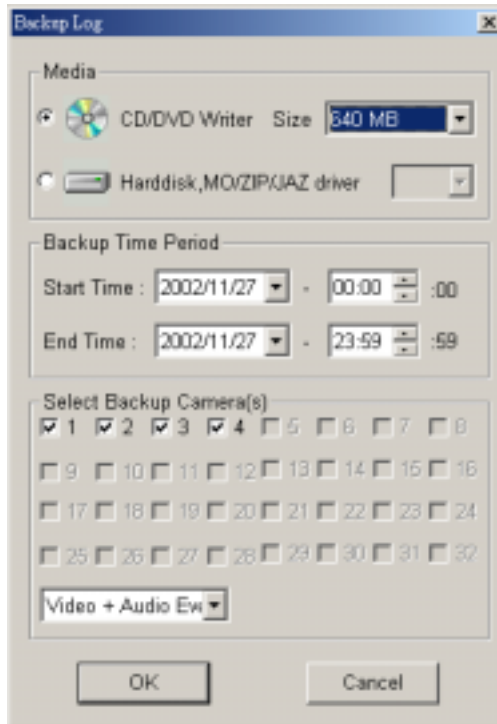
Backup Log

Media

CD/DVD Writer Size 640 MB

Harddisk,MO/ZIP/JAZ driver

Backup Time Period

Start Time : 2002/11/27 - 00:00 :00

End Time : 2002/11/27 - 23:59 :59

Select Backup Camera(s)

1 2 3 4 5 6 7 8

9 10 11 12 13 14 15 16

17 18 19 20 21 22 23 24

25 26 27 28 29 30 31 32

Video + Audio Ev

OK

Cancel